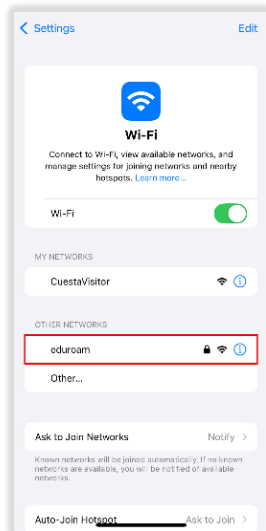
< Settings

Edit

Wi-Fi

Connect to Wi-Fi, view available networks, and manage settings for joining networks and nearby hotspots. Learn more...

Wi-Fi

MY NETWORKS

CuestaVisitor

OTHER NETWORKS

eduroam

Other...

Ask to Join Networks

Notify >

Known networks will be joined automatically. If no known networks are available, you will be notified of available networks.

Auto-Join Hotspot

Ask to Join >